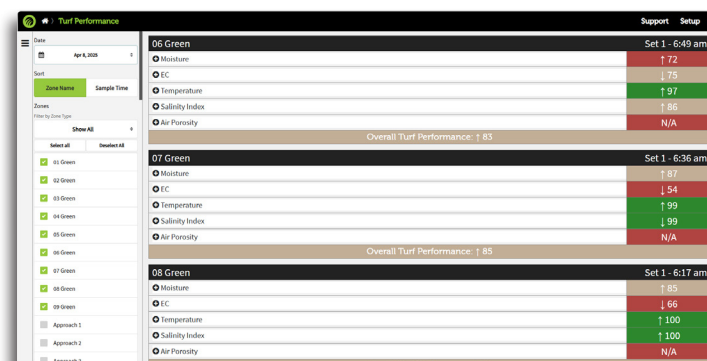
Turf Performance

Support Setup

Date

Apr 8, 2025

Sort

Zone Name Sample Time

Zones

Filter by Zone Type

Show All

Select all Deselect All

01 Green

02 Green

03 Green

04 Green

05 Green

06 Green

07 Green

08 Green

09 Green

Approach 1

Approach 2

Approach 3

06 Green Set 1 - 6:49 am

| | |
|---|---|
| Moisture | ↑ 72 |
| EC | ↓ 75 |
| Temperature | ↑ 97 |
| Salinity Index | ↑ 86 |
| Air Porosity | N/A |

Overall Turf Performance: ↑ 83

07 Green Set 1 - 6:36 am

| | |
|---|---|
| Moisture | ↑ 87 |
| EC | ↓ 54 |
| Temperature | ↑ 99 |
| Salinity Index | ↓ 99 |
| Air Porosity | N/A |

Overall Turf Performance: ↑ 85

08 Green Set 1 - 6:17 am

| | |
|---|---|
| Moisture | ↑ 85 |
| EC | ↓ 66 |
| Temperature | ↑ 100 |
| Salinity Index | ↑ 100 |
| Air Porosity | N/A |